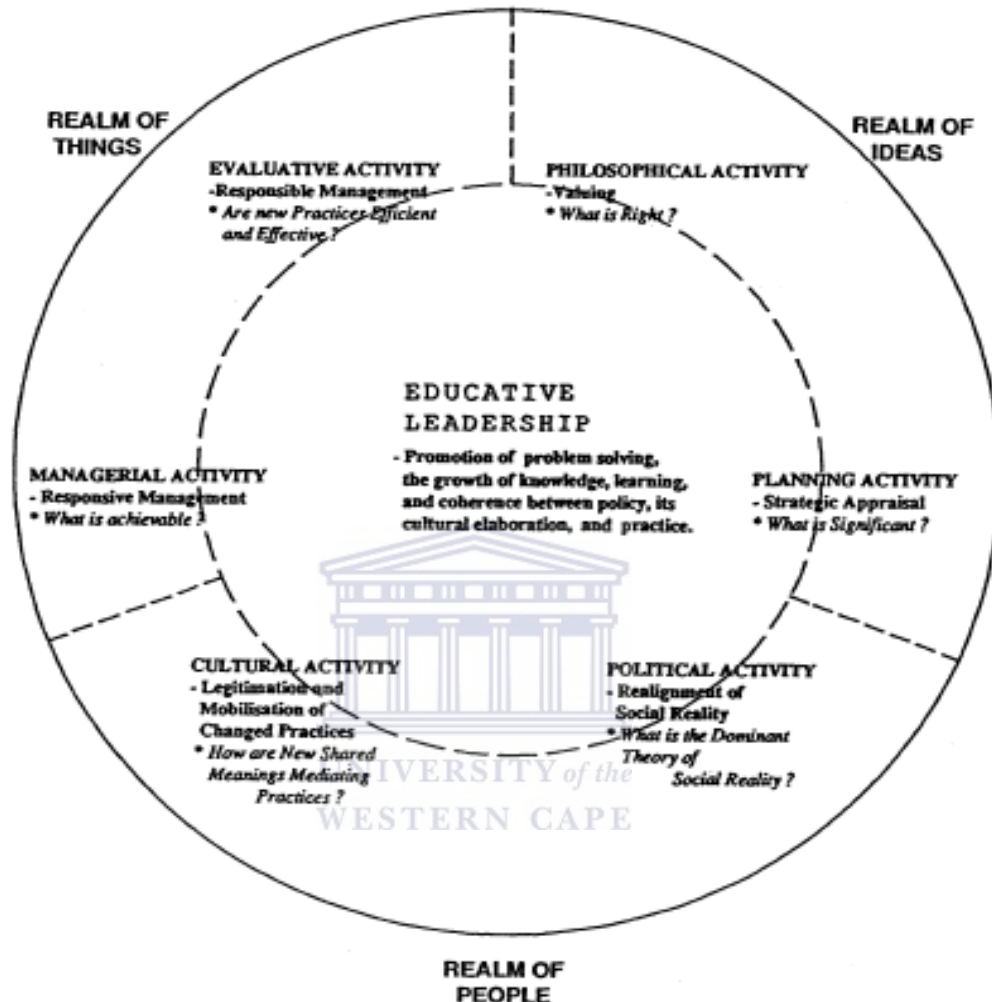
REALM OF THINGS

REALM OF IDEAS

EVALUATIVE ACTIVITY
-Responsible Management
* Are new Practices Efficient and Effective ?

PHILOSOPHICAL ACTIVITY
-Valuing
* What is Right ?

EDUCATIVE LEADERSHIP

- Promotion of problem solving, the growth of knowledge, learning, and coherence between policy, its cultural elaboration, and practice.

MANAGERIAL ACTIVITY
- Responsive Management
* What is achievable ?

PLANNING ACTIVITY
- Strategic Appraisal
* What is Significant ?

CULTURAL ACTIVITY
- Legitimation and Mobilisation of Changed Practices
* How are New Shared Meanings Mediating Practices ?

POLITICAL ACTIVITY
- Realignment of Social Reality
* What is the Dominant Theory of Social Reality ?

UNIVERSITY of the
WESTERN CAPE

REALM OF PEOPLE